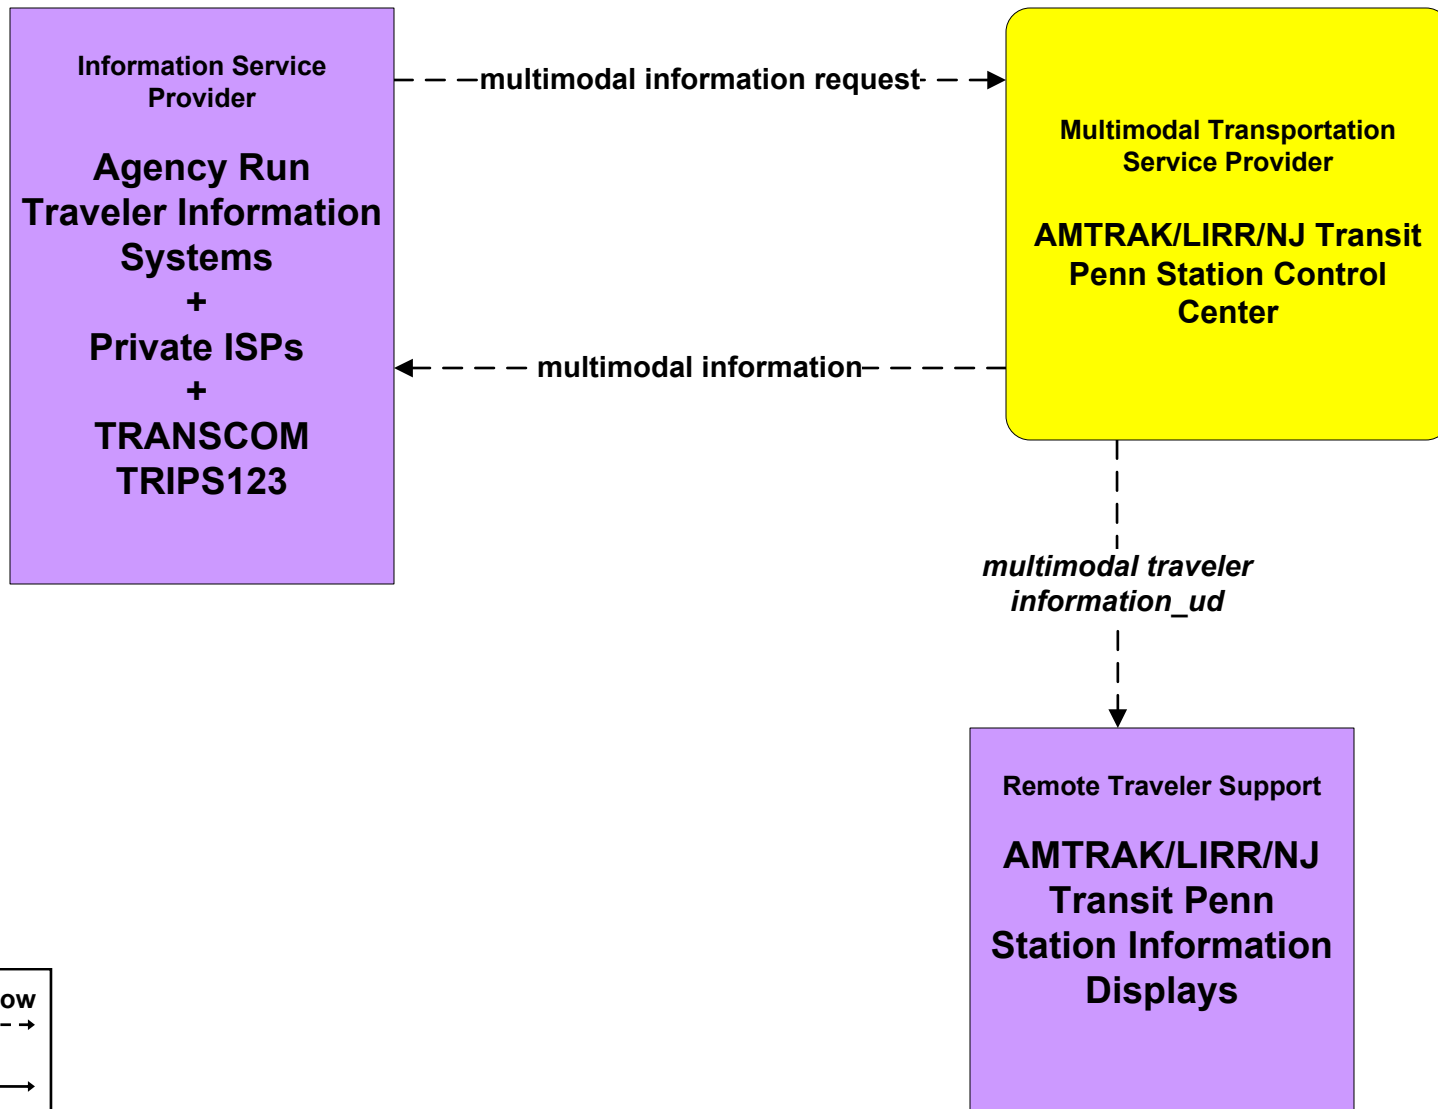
Information Service Provider

Agency Run Traveler Information Systems
+
Private ISPs
+
TRANSCOM
TRIPS123

multimodal information request

multimodal information

Multimodal Transportation Service Provider

AMTRAK/LIRR/NJ Transit Penn Station Control Center

multimodal traveler information_ud

Remote Traveler Support

AMTRAK/LIRR/NJ Transit Penn Station Information Displays

ow